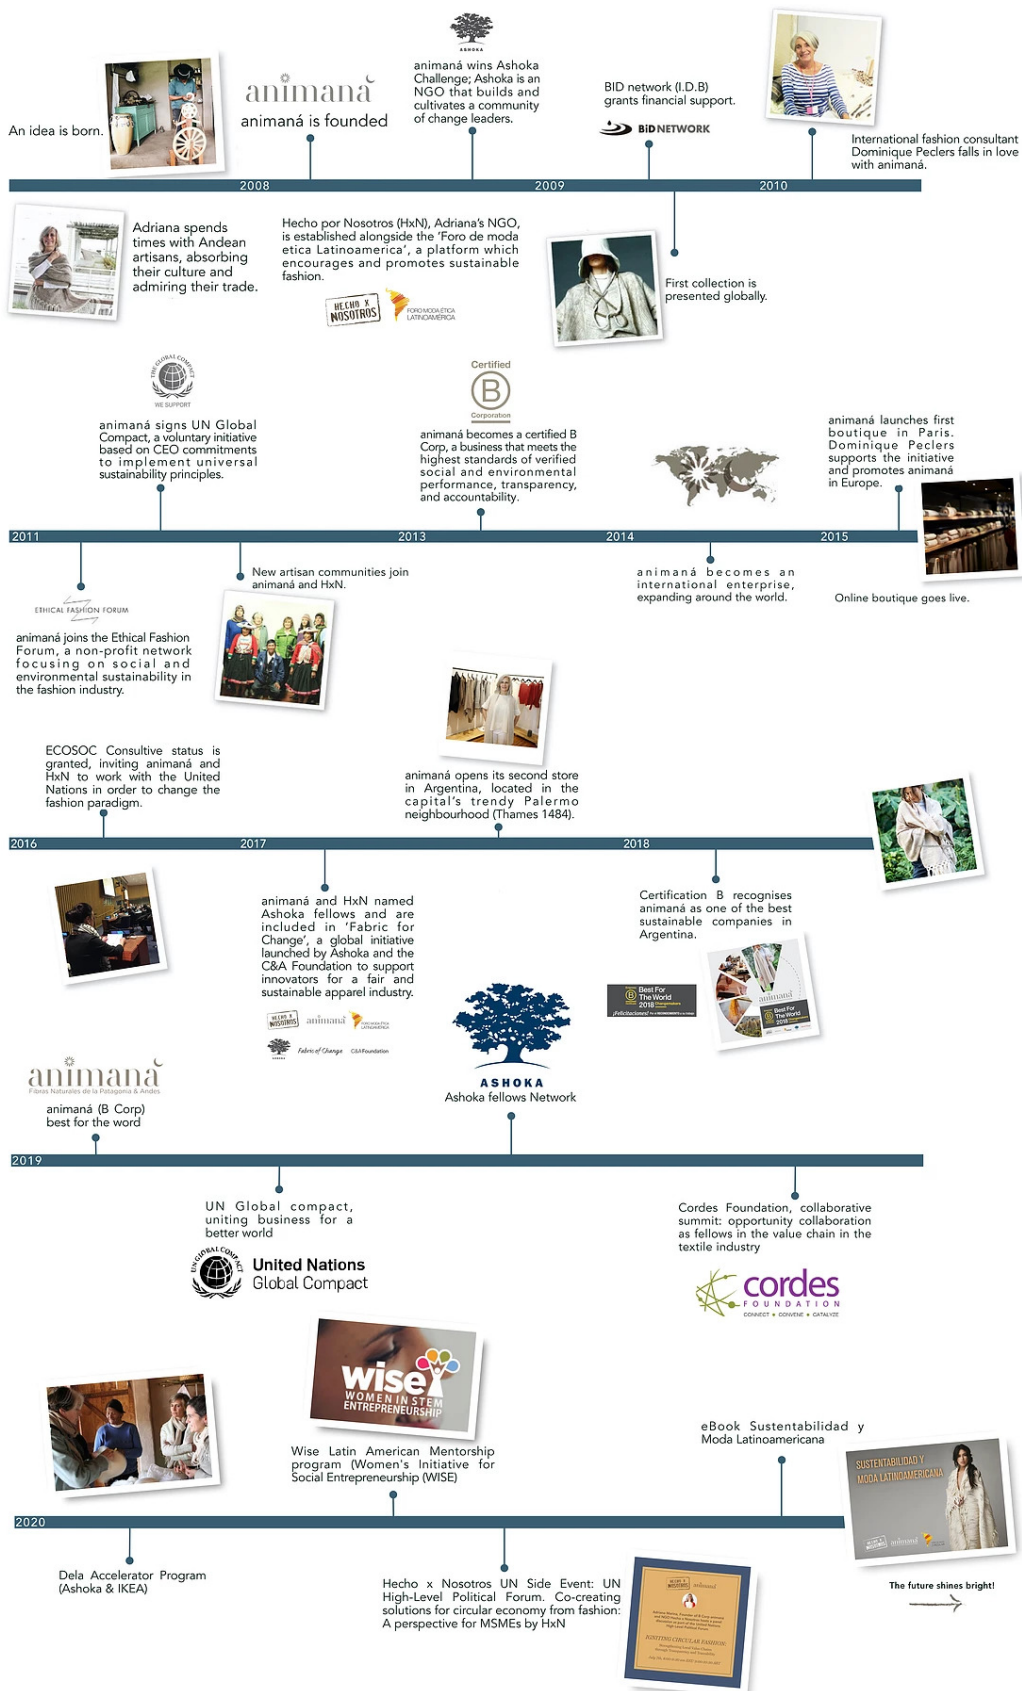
An idea is born.

animaná

animaná is founded

ASHOKA

animaná wins Ashoka Challenge; Ashoka is an NGO that builds and cultivates a community of change leaders.

BID network (I.D.B) grants financial support.

BID NETWORK

International fashion consultant Dominique Peclers falls in love with animaná.

2008

2009

2010

Adriana spends times with Andean artisans, absorbing their culture and admiring their trade.

Hecho por Nosotros (HxN), Adriana's NGO, is established alongside the 'Foro de moda etica Latinoamerica', a platform which encourages and promotes sustainable fashion.

HECHO X NOSOTROS

FORO MODA ÉTICA LATINOAMÉRICA

First collection is presented globally.

WE SUPPORT

animaná signs UN Global Compact, a voluntary initiative based on CEO commitments to implement universal sustainability principles.

Certified

B

Corporation

animaná becomes a certified B Corp, a business that meets the highest standards of verified social and environmental performance, transparency, and accountability.

animaná launches first boutique in Paris. Dominique Peclers supports the initiative and promotes animaná in Europe.

2011

2013

2014

2015

ETHICAL FASHION FORUM

animaná joins the Ethical Fashion Forum, a non-profit network focusing on social and environmental sustainability in the fashion industry.

New artisan communities join animaná and HxN.

animaná becomes an international enterprise, expanding around the world.

Online boutique goes live.

ECOSOC Consultive status is granted, inviting animaná and HxN to work with the United Nations in order to change the fashion paradigm.

animaná opens its second store in Argentina, located in the capital's trendy Palermo neighbourhood (Thames 1484).

2016

2017

2018

animaná and HxN named Ashoka fellows and are included in 'Fabric for Change', a global initiative launched by Ashoka and the C&A Foundation to support innovators for a fair and sustainable apparel industry.

HECHO X NOSOTROS animaná

Fabric of Change C&A Foundation

Certification B recognises animaná as one of the best sustainable companies in Argentina.

Best For The World 2018

¡Felicitaciones!

animaná

Best For The World 2018

animaná

Fibras Naturales de la Patagonia & Andes

animaná (B Corp) best for the word

ASHOKA

Ashoka fellows Network

2019

UN Global compact, uniting business for a better world

United Nations Global Compact

Cordes Foundation, collaborative summit: opportunity collaboration as fellows in the value chain in the textile industry

cordes

FOUNDATION

CONNECT • CONVENE • CATALYZE

wise

WOMEN IN STEM ENTREPRENEURSHIP

Wise Latin American Mentorship program (Women's Initiative for Social Entrepreneurship (WISE)

eBook Sustentabilidad y Moda Latinoamericana

SUSTENTABILIDAD Y MODA LATINOAMERICANA

2020

Dela Accelerator Program (Ashoka & IKEA)

Hecho x Nosotros UN Side Event: UN High-Level Political Forum. Co-creating solutions for circular economy from fashion: A perspective for MSMEs by HxN

POSITIVE CIRCULAR FASHION

The future shines bright!